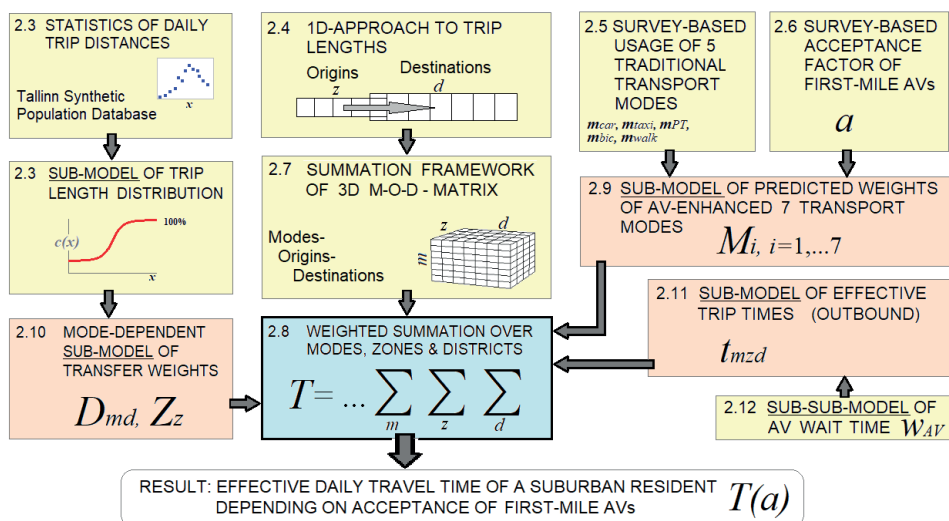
2.3 STATISTICS OF DAILY TRIP DISTANCES

Tallinn Synthetic Population Database

$x$

2.4 1D-APPROACH TO TRIP LENGTHS

Origins $z$

Destinations $d$

2.5 SURVEY-BASED USAGE OF 5 TRADITIONAL TRANSPORT MODES

$m_{car}$, $m_{taxi}$, $m_{PT}$, $m_{bic}$, $m_{walk}$

2.6 SURVEY-BASED ACCEPTANCE FACTOR OF FIRST-MILE AVs

$a$

2.3 SUB-MODEL OF TRIP LENGTH DISTRIBUTION

$c(x)$

100%

$x$

2.7 SUMMATION FRAMEWORK OF 3D M-O-D - MATRIX

Modes-Origins-Destinations

$z$ $d$ $m$

2.9 SUB-MODEL OF PREDICTED WEIGHTS OF AV-ENHANCED 7 TRANSPORT MODES

$M_i,\ i=1,...7$

2.11 SUB-MODEL OF EFFECTIVE TRIP TIMES (OUTBOUND)

$t_{mzd}$

2.10 MODE-DEPENDENT SUB-MODEL OF TRANSFER WEIGHTS

$D_{md}, Z_z$

2.8 WEIGHTED SUMMATION OVER MODES, ZONES & DISTRICTS

$T = ... \sum_{m} \sum_{z} \sum_{d}$

2.12 SUB-SUB-MODEL OF AV WAIT TIME $w_{AV}$

RESULT: EFFECTIVE DAILY TRAVEL TIME OF A SUBURBAN RESIDENT DEPENDING ON ACCEPTANCE OF FIRST-MILE AVs $T(a)$